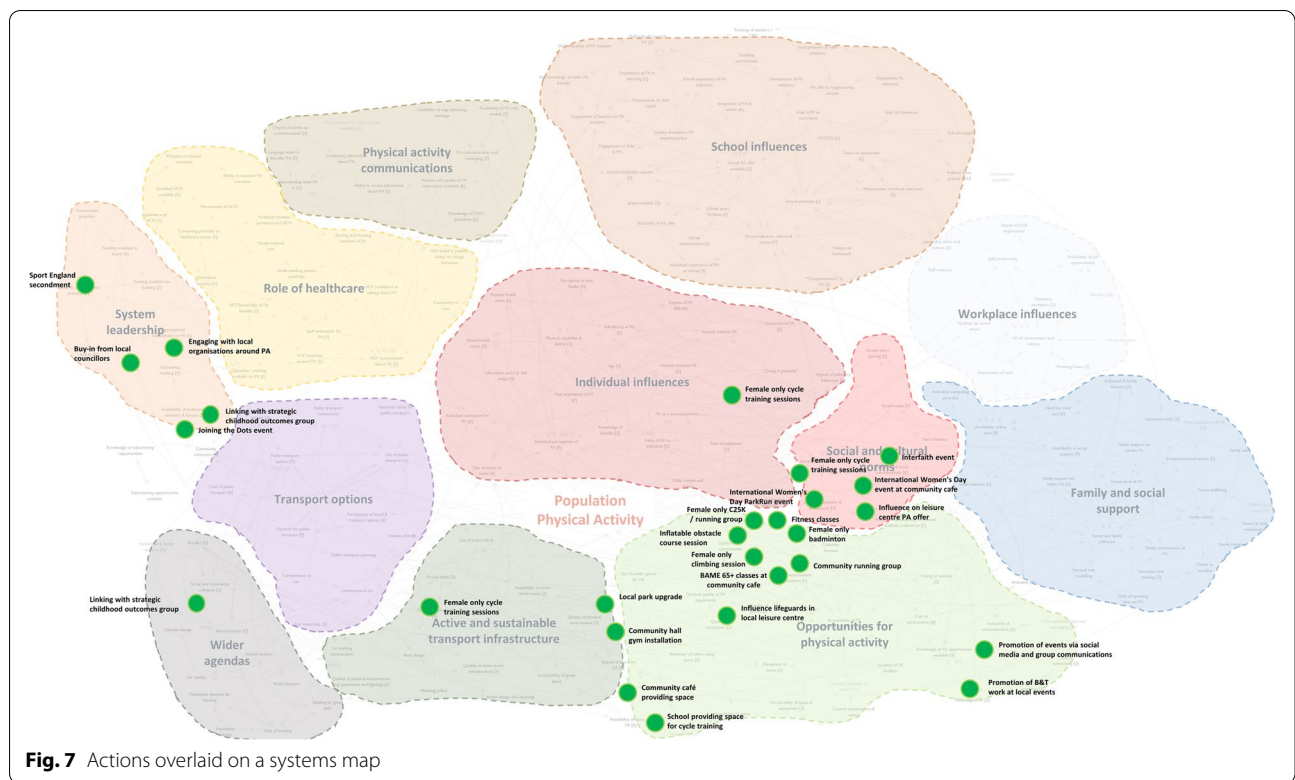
Physical activity communications

School influences

System leadership

Role of healthcare

Workplace influences

Individual influences

Social and cultural norms

Transport options

Population Physical Activity

Family and social support

Wider agendas

Active and sustainable transport infrastructure

Opportunities for physical activity

Sport England secondment

Engaging with local organisations around PA

Buy-in from local councillors

Linking with strategic childhood outcomes group

Joining the Dots event

Female only cycle training sessions

Interfaith event

Female only cycle training sessions

International Women's Day event at community cafe

International Women's Day ParkRun event

Influence on leisure centre PA offer

Female only C25K / running group

Fitness classes

Inflatable obstacle course session

Female only badminton

Female only climbing session

Community running group

BAME 65+ classes at community cafe

Linking with strategic childhood outcomes group

Female only cycle training sessions

Local park upgrade

Influence lifeguards in local leisure centre

Community hall gym installation

Promotion of events via social media and group communications

Promotion of B&T work at local events

Community café providing space

School providing space for cycle training

Fig. 7 Actions overlaid on a systems map